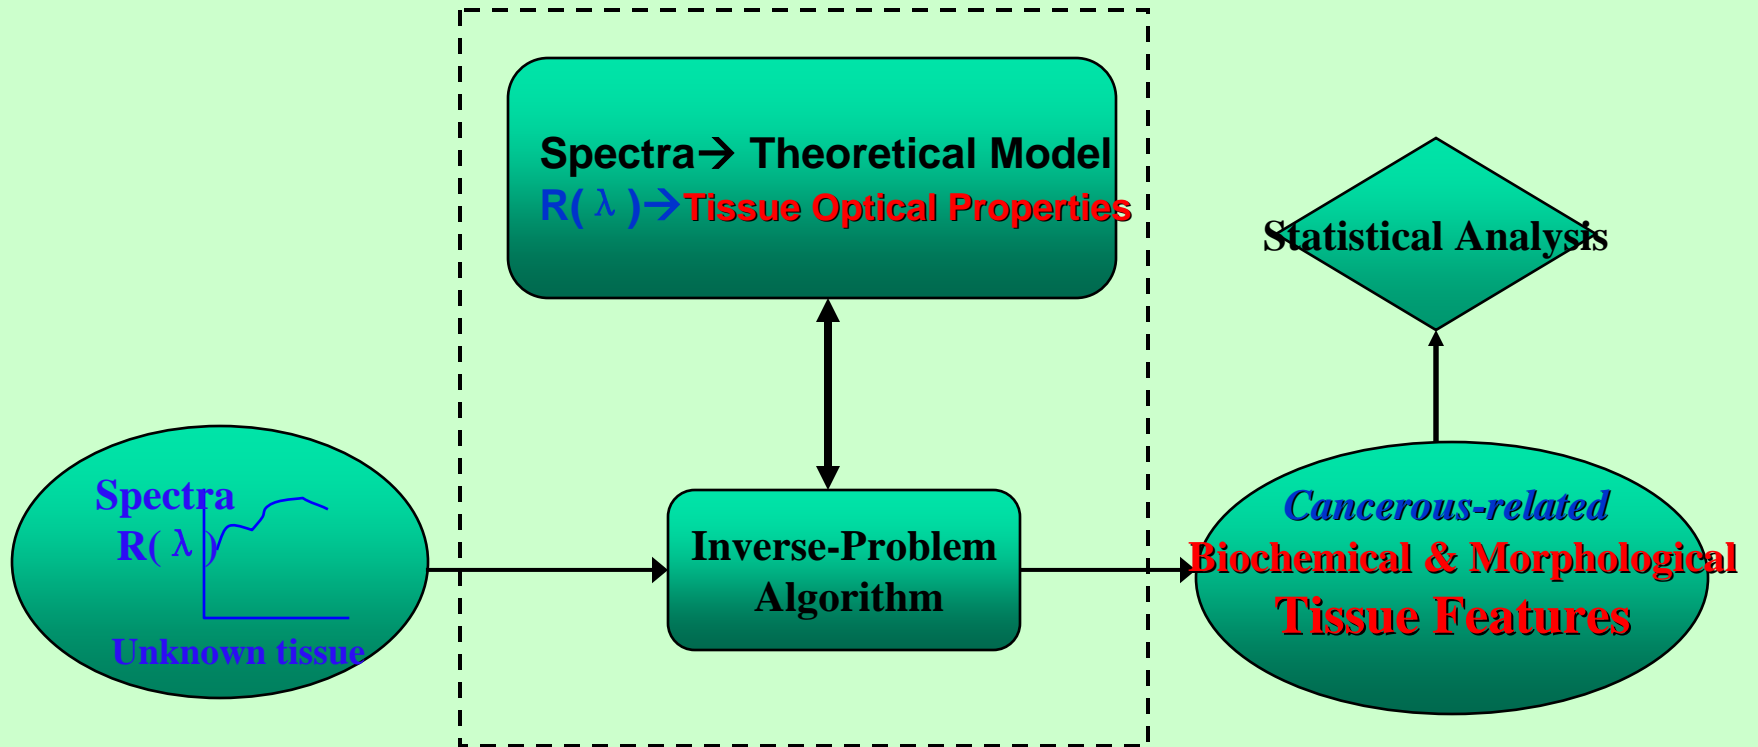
Spectra→ Theoretical Model
R( $\lambda$ )→Tissue Optical Properties

Statistical Analysis

Spectra
R( $\lambda$ )
Unknown tissue

Inverse-Problem Algorithm

Cancerous-related
Biochemical & Morphological
Tissue Features